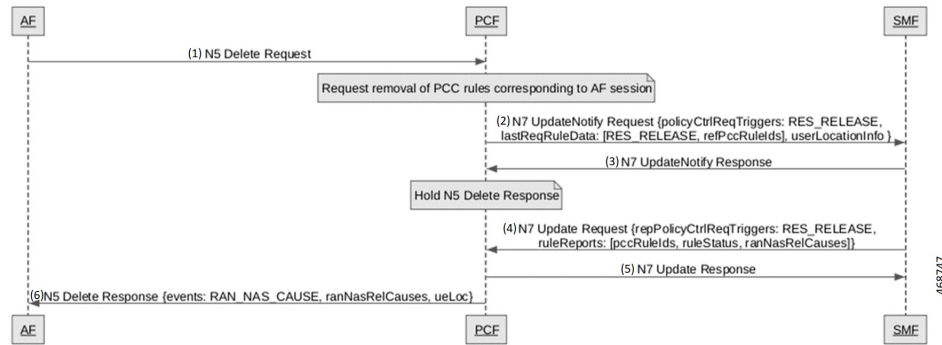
AF

PCF

SMF

(1) N5 Delete Request

Request removal of PCC rules corresponding to AF session

(2) N7 UpdateNotify Request {policyCtrlReqTriggers: RES_RELEASE, lastReqRuleData: [RES_RELEASE, refPccRuleIds], userLocationInfo }

(3) N7 UpdateNotify Response

Hold N5 Delete Response

(4) N7 Update Request {repPolicyCtrlReqTriggers: RES_RELEASE, ruleReports: [pccRuleIds, ruleStatus, ranNasRelCauses]}

(5) N7 Update Response

(6) N5 Delete Response {events: RAN_NAS_CAUSE, ranNasRelCauses, ueLoc}

AF

PCF

SMF

468747